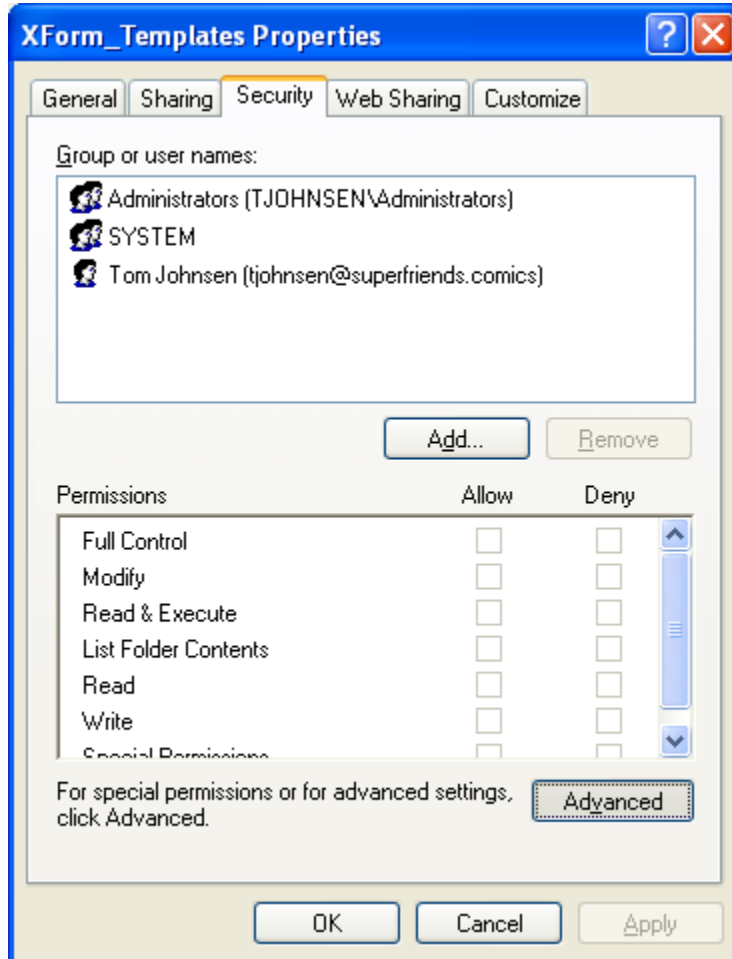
XForm_Templates Properties

General | Sharing | Security | Web Sharing | Customize

Group or user names:

Administrators (TJOHNSEN\Administrators)
SYSTEM
Tom Johnsen (tjohnsen@superfriends.comics)

Add... Remove

| Permissions | Allow | Deny |
|---|---|---|
| Full Control | | |
| Modify | | |
| Read & Execute | | |
| List Folder Contents | | |
| Read | | |
| Write | | |
| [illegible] | | |

For special permissions or for advanced settings, click Advanced.

Advanced

OK Cancel Apply